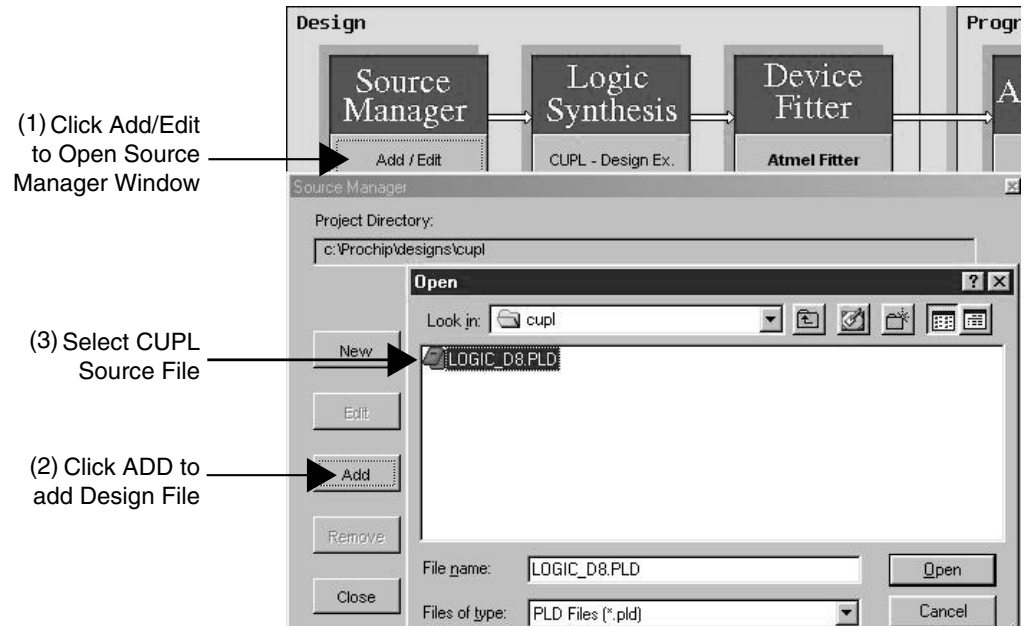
Design

Progr

Source Manager

Add / Edit

Logic Synthesis

CUPL - Design Ex.

Device Fitter

Atmel Fitter

A

(1) Click Add/Edit to Open Source Manager Window

Source Manager

Project Directory:

c:\Prochip\designs\cupl

Open

Look in: cupl

LOGIC_D8.PLD

(3) Select CUPL Source File

New

Edit

(2) Click ADD to add Design File

Add

Remove

Close

File name: LOGIC_D8.PLD

Open

Files of type: PLD Files (*.pld)

Cancel